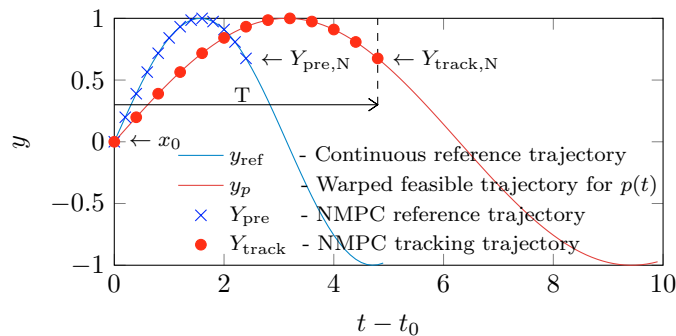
$y$

1

0.5

0

$-0.5$

$-1$

0 2 4 6 8 10

$t - t_0$

$\leftarrow Y_{\text{pre,N}}$

$\leftarrow Y_{\text{track,N}}$

T

$\leftarrow x_0$

$y_{\text{ref}}$ - Continuous reference trajectory

$y_p$ - Warped feasible trajectory for $p(t)$

$Y_{\text{pre}}$ - NMPC reference trajectory

$Y_{\text{track}}$ - NMPC tracking trajectory